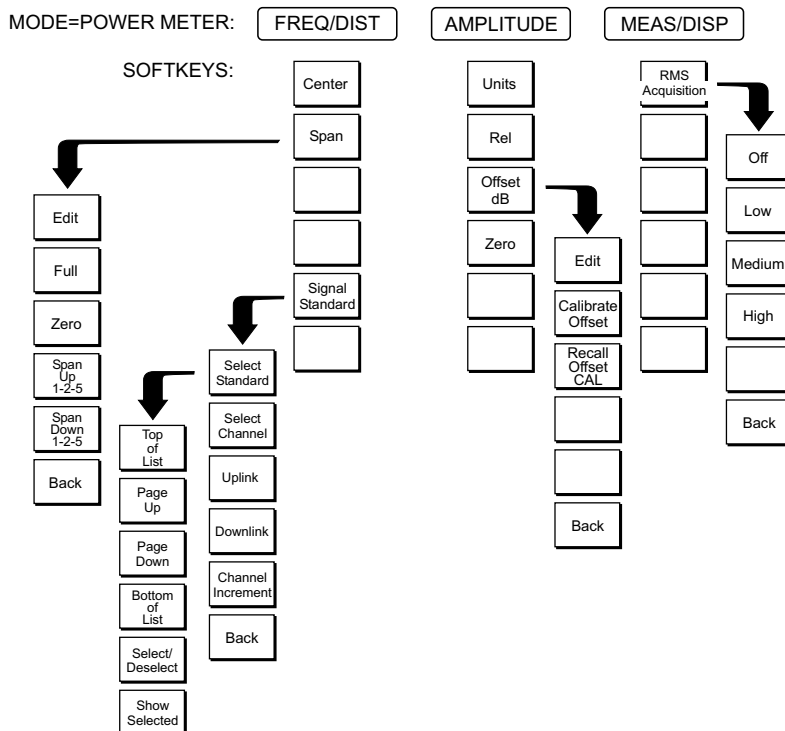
MODE=POWER METER: FREQ/DIST AMPLITUDE MEAS/DISP

SOFTKEYS:

Center
Span
Signal Standard

Edit
Full
Zero
Span Up 1-2-5
Span Down 1-2-5
Back

Select Standard
Select Channel
Uplink
Downlink
Channel Increment
Back

Top of List
Page Up
Page Down
Bottom of List
Select/ Deselect
Show Selected

Units
Rel
Offset dB
Zero

Edit
Calibrate Offset
Recall Offset CAL
Back

RMS Acquisition

Off
Low
Medium
High
Back